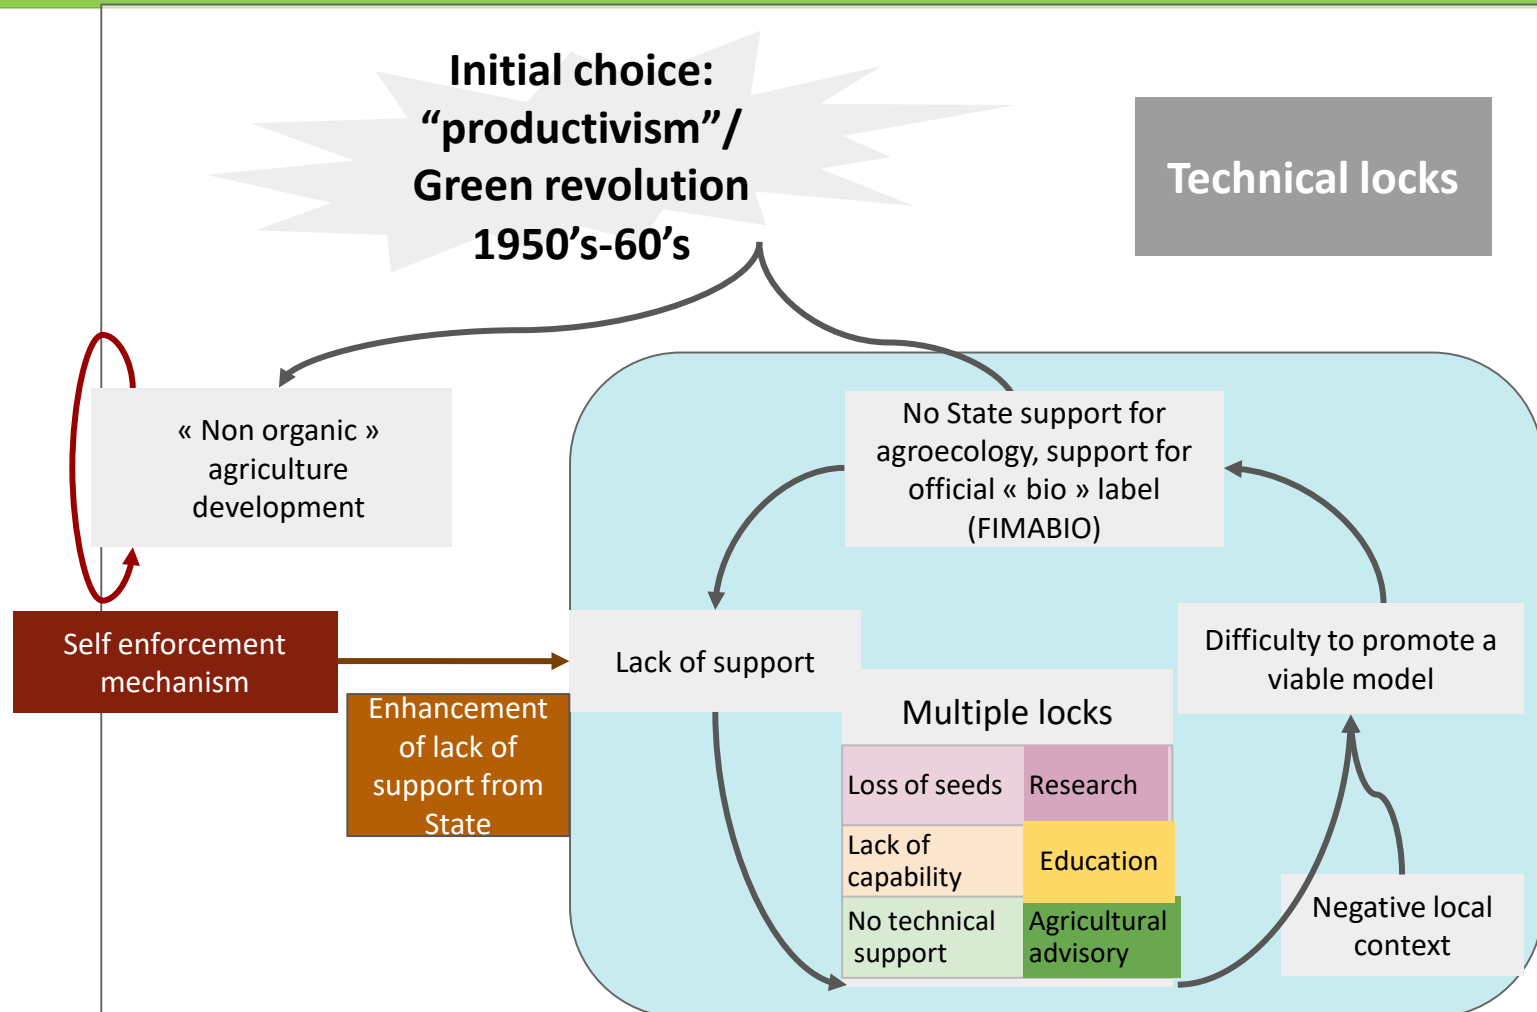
Initial choice: “productivism”/ Green revolution 1950’s-60’s

Technical locks

« Non organic » agriculture development

No State support for agroecology, support for official « bio » label (FIMABIO)

Self enforcement mechanism

Enhancement of lack of support from State

Lack of support

Difficulty to promote a viable model

Multiple locks

| Loss of seeds | Research |
|---|---|
| Lack of capability | Education |
| No technical support | Agricultural advisory |

Negative local context